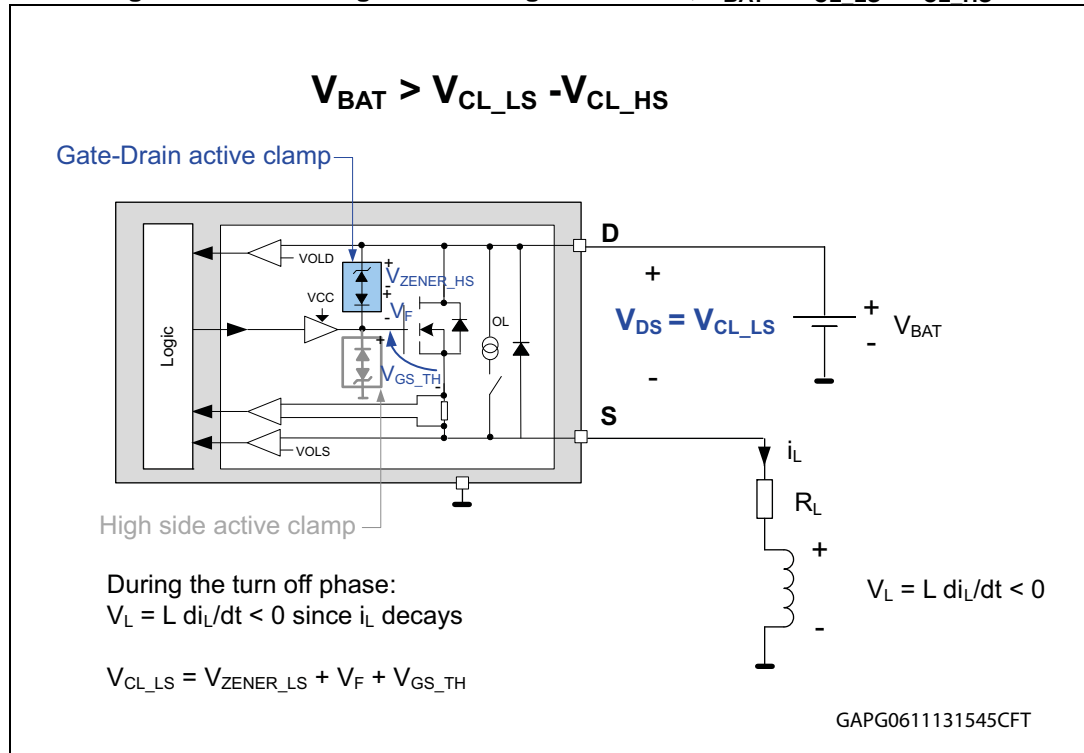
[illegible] $V_{BAT}$ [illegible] $V_{CL\_LS}$ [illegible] $V_{CL\_HS}$

$V_{BAT} > V_{CL\_LS} - V_{CL\_HS}$

Gate-Drain active clamp

Logic

VOLD

VCC

+

-

$V_{ZENER\_HS}$

+

-

$V_F$

$V_{GS\_TH}$

OL

VOLS

D

S

+

$V_{DS} = V_{CL\_LS}$

-

+

-

$V_{BAT}$

$i_L$

$R_L$

+

-

$V_L = L\ di_L/dt < 0$

High side active clamp

During the turn off phase:
$V_L = L\ di_L/dt < 0$ since $i_L$ decays

$V_{CL\_LS} = V_{ZENER\_LS} + V_F + V_{GS\_TH}$

GAPG0611131545CFT